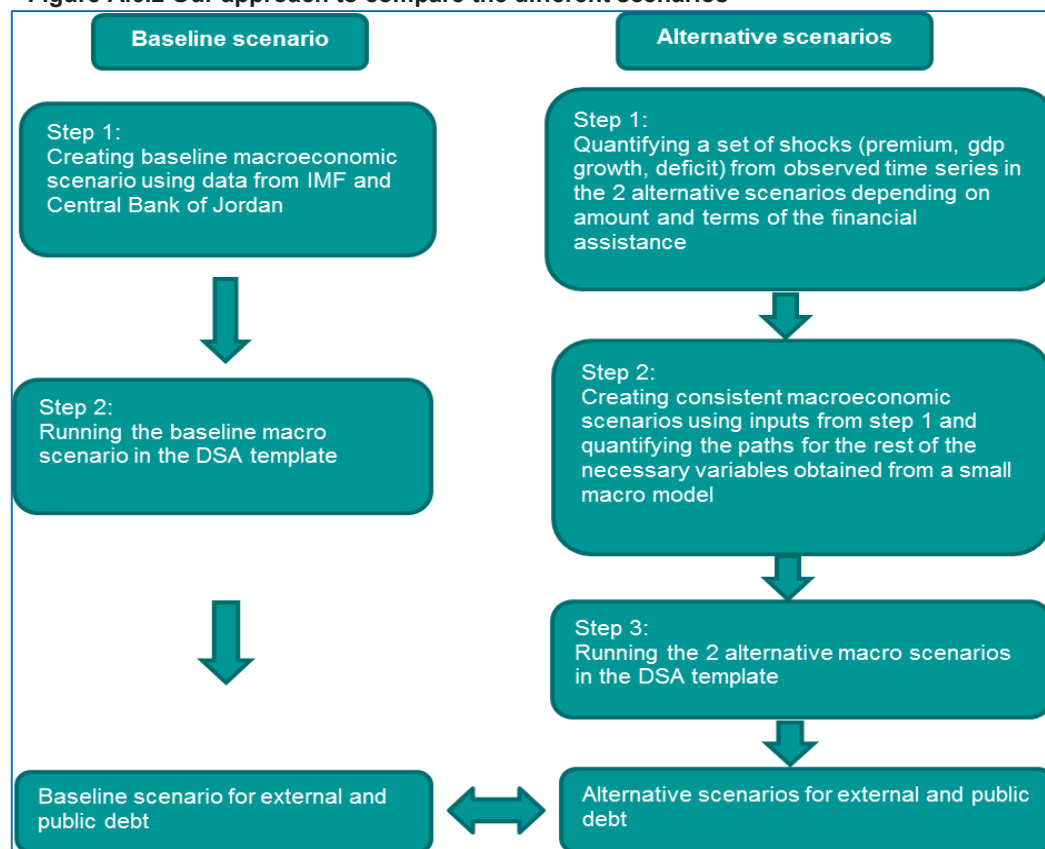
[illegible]

Baseline scenario

Alternative scenarios

Step 1:
Creating baseline macroeconomic scenario using data from IMF and Central Bank of Jordan

Step 1:
Quantifying a set of shocks (premium, gdp growth, deficit) from observed time series in the 2 alternative scenarios depending on amount and terms of the financial assistance

Step 2:
Running the baseline macro scenario in the DSA template

Step 2:
Creating consistent macroeconomic scenarios using inputs from step 1 and quantifying the paths for the rest of the necessary variables obtained from a small macro model

Step 3:
Running the 2 alternative macro scenarios in the DSA template

Baseline scenario for external and public debt

Alternative scenarios for external and public debt